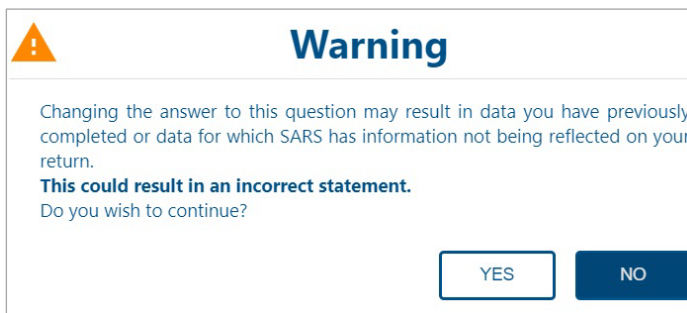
Warning

Changing the answer to this question may result in data you have previously completed or data for which SARS has information not being reflected on your return.
**This could result in an incorrect statement.**
Do you wish to continue?

YES NO